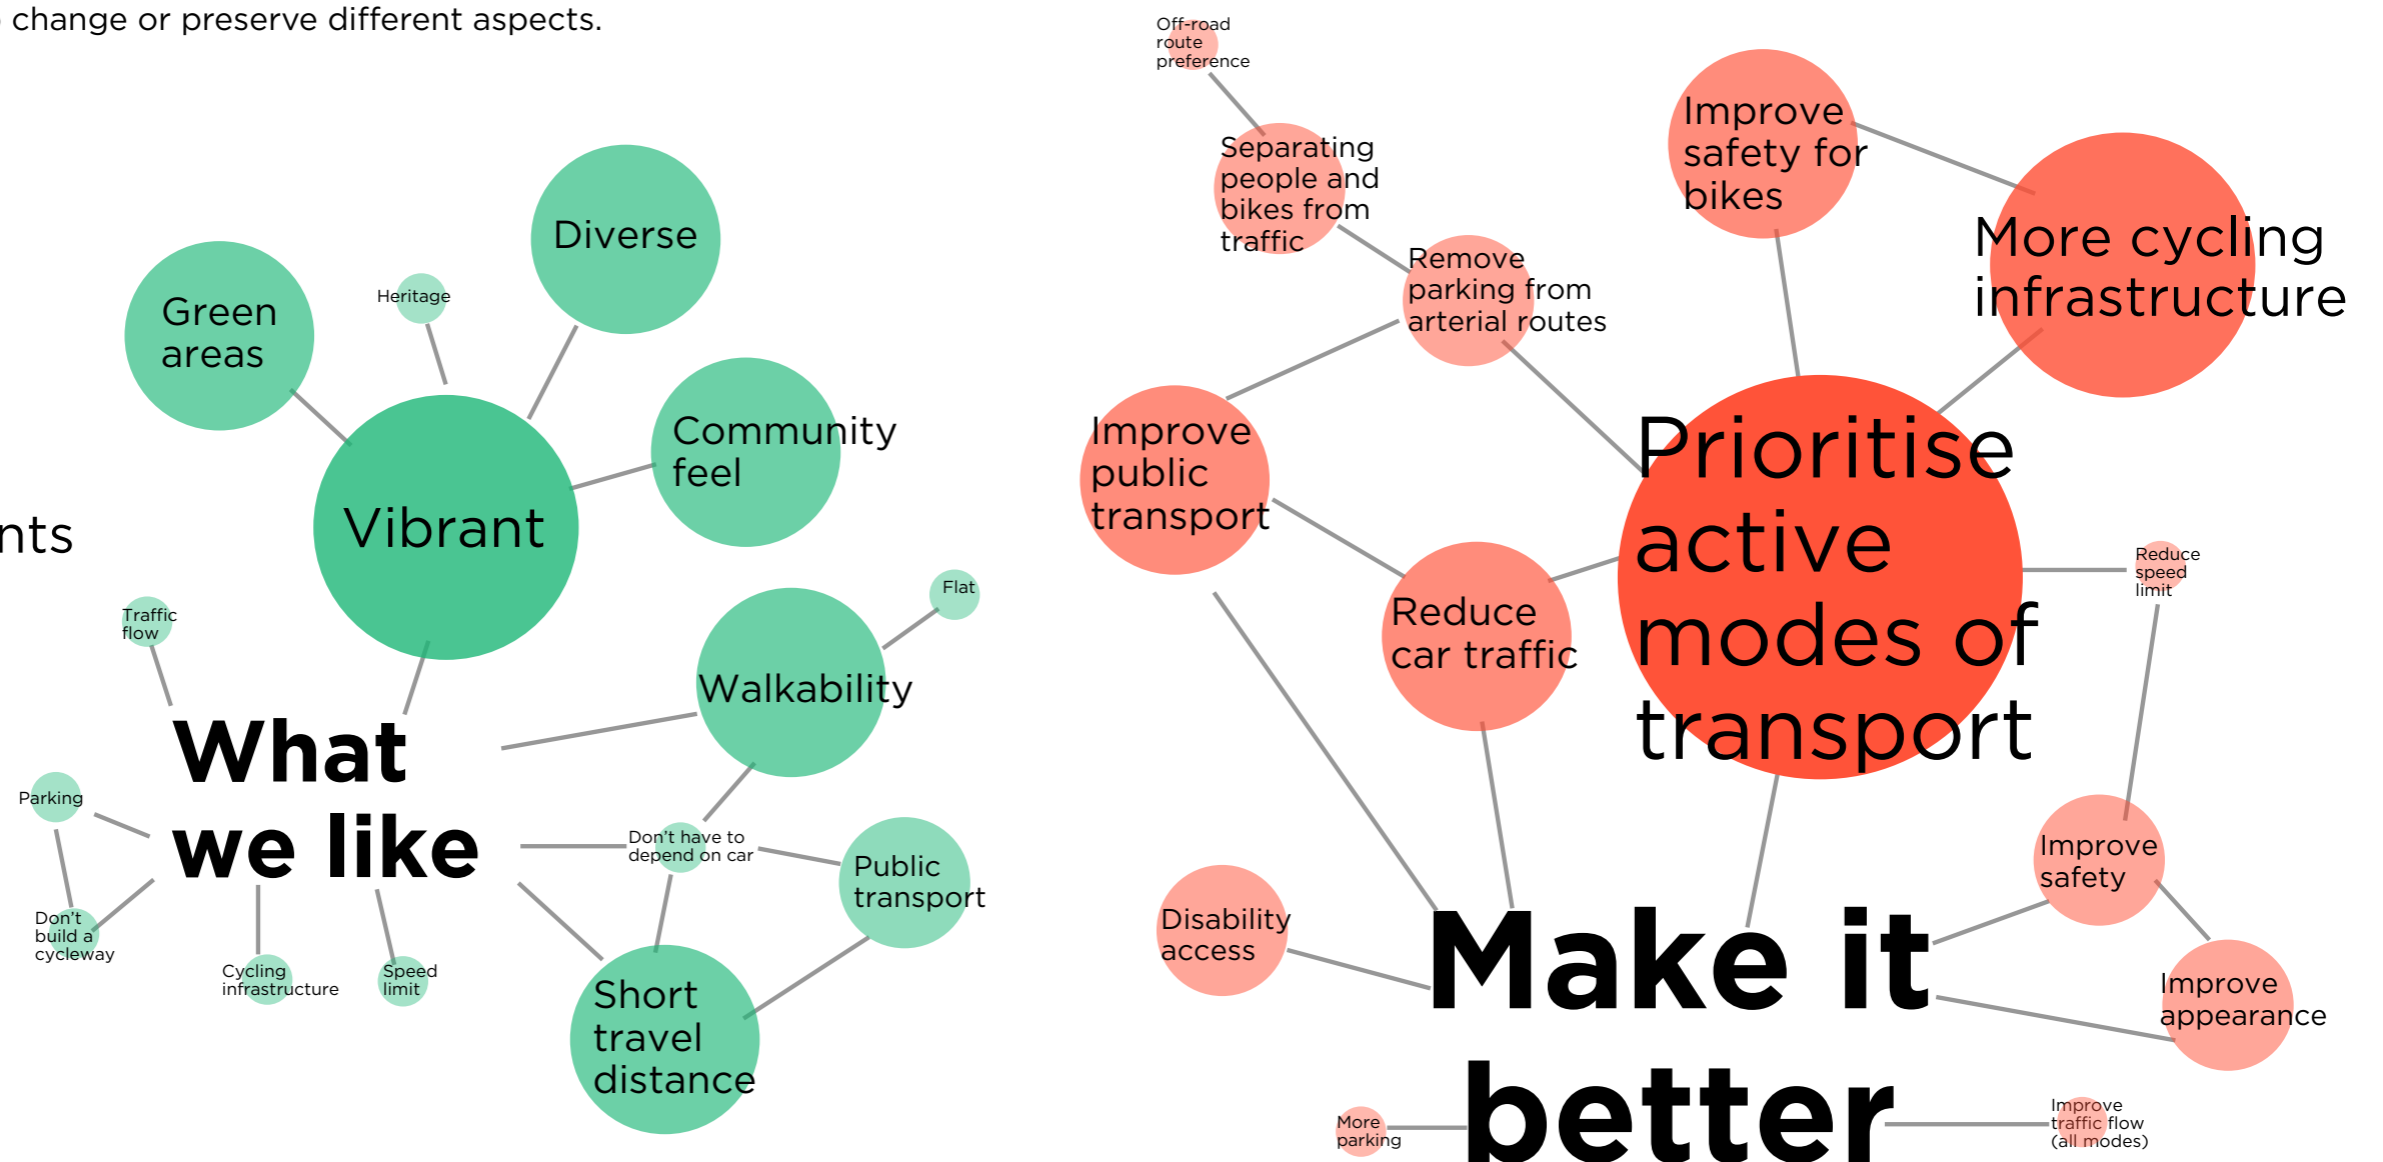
change or preserve different aspects.

nts

What we like

Vibrant

Green areas

Heritage

Diverse

Community feel

Walkability

Flat

Traffic flow

Parking

Don't build a cycleway

Cycling infrastructure

Speed limit

Don't have to depend on car

Public transport

Short travel distance

Make it better

Prioritise active modes of transport

More cycling infrastructure

Improve safety for bikes

Off-road route preference

Separating people and bikes from traffic

Remove parking from arterial routes

Improve public transport

Reduce car traffic

Reduce speed limit

Improve safety

Improve appearance

Disability access

More parking

Improve traffic flow (all modes)